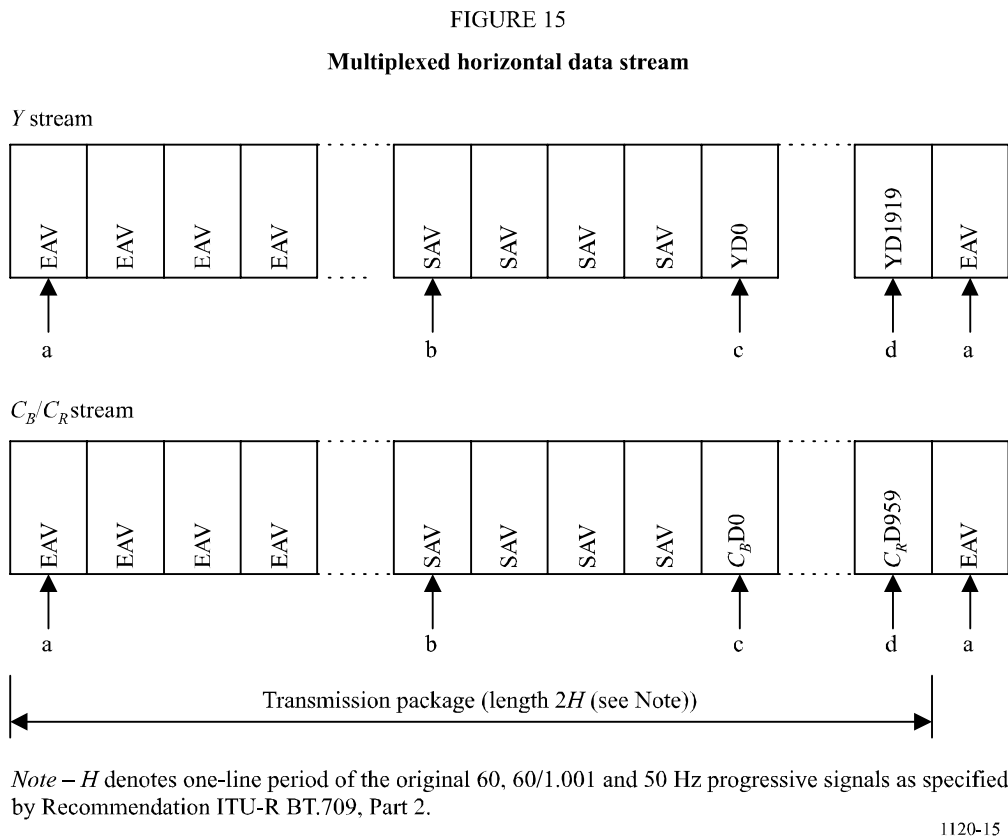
FIGURE 15

Multiplexed horizontal data stream

$Y$ stream

EAV EAV EAV EAV SAV SAV SAV SAV YD0 YD1919 EAV

a b c d a

$C_B/C_R$ stream

EAV EAV EAV EAV SAV SAV SAV SAV $C_B$D0 $C_R$D959 EAV

a b c d a

Transmission package (length $2H$ (see Note))

*Note* – $H$ denotes one-line period of the original 60, 60/1.001 and 50 Hz progressive signals as specified by Recommendation ITU-R BT.709, Part 2.

1120-15